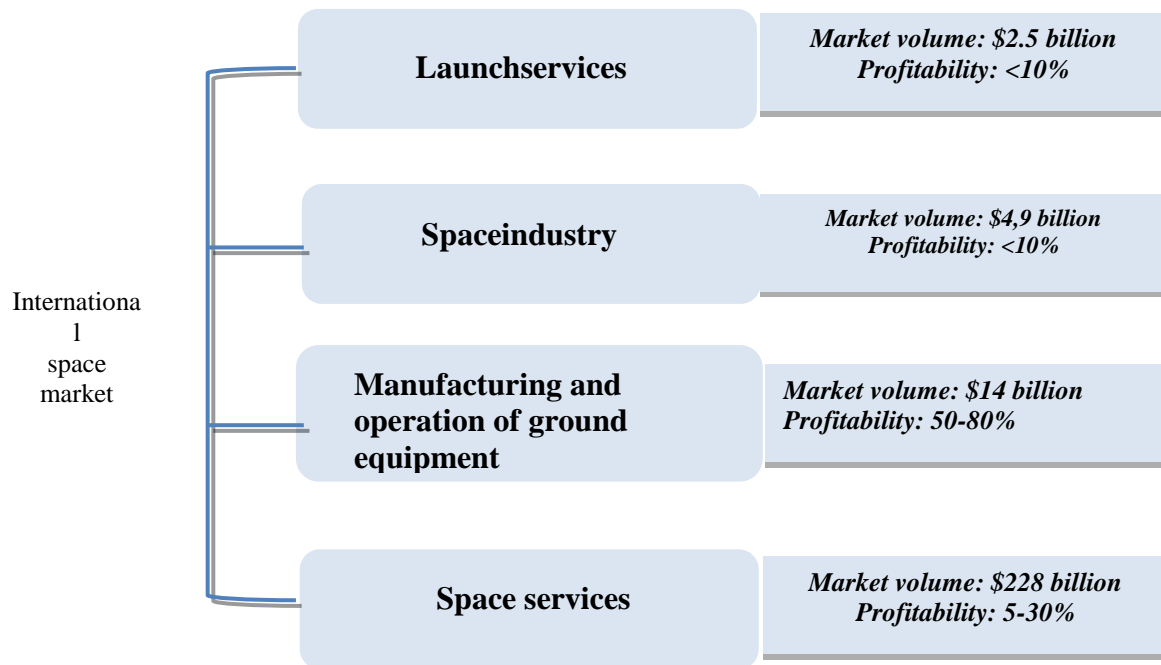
Internationa l space market

Launchservices

Market volume: \$2.5 billion
Profitability: <10%

Spaceindustry

Market volume: \$4,9 billion
Profitability: <10%

Manufacturing and operation of ground equipment

Market volume: \$14 billion
Profitability: 50-80%

Space services

Market volume: \$228 billion
Profitability: 5-30%